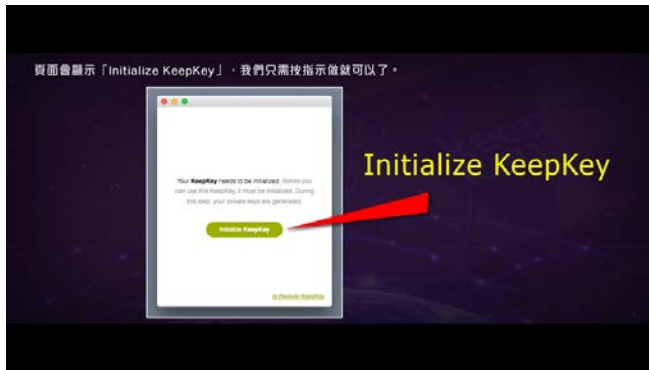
頁面會顯示「Initialize KeepKey」，我們只需按指示做就可以了。

Your KeepKey needs to be initialized. Before you can use this KeepKey, it must be initialized. During this step, your private keys are generated.

Initialize KeepKey

or Recover KeepKey

Initialize KeepKey